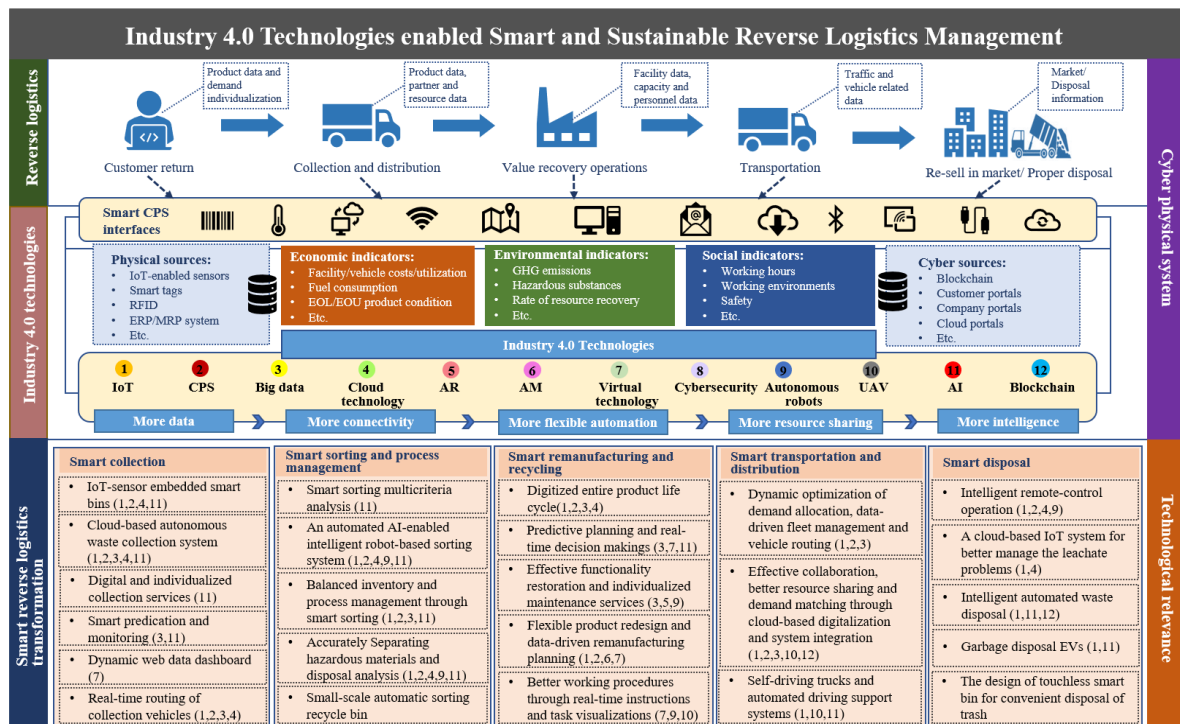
Industry 4.0 Technologies enabled Smart and Sustainable Reverse Logistics Management

Reverse logistics

Product data and demand individualization

Product data, partner and resource data

Facility data, capacity and personnel data

Traffic and vehicle related data

Market/ Disposal information

Customer return

Collection and distribution

Value recovery operations

Transportation

Re-sell in market/ Proper disposal

Cyber physical system

Industry 4.0 technologies

Smart CPS interfaces

Physical sources:
- IoT-enabled sensors
- Smart tags
- RFID
- ERP/MRP system
- Etc.

Economic indicators:
- Facility/vehicle costs/utilization
- Fuel consumption
- EOL/EOU product condition
- Etc.

Environmental indicators:
- GHG emissions
- Hazardous substances
- Rate of resource recovery
- Etc.

Social indicators:
- Working hours
- Working environments
- Safety
- Etc.

Cyber sources:
- Blockchain
- Customer portals
- Company portals
- Cloud portals
- Etc.

Industry 4.0 Technologies

1 IoT
2 CPS
3 Big data
4 Cloud technology
5 AR
6 AM
7 Virtual technology
8 Cybersecurity
9 Autonomous robots
10 UAV
11 AI
12 Blockchain

More data
More connectivity
More flexible automation
More resource sharing
More intelligence

Smart reverse logistics transformation

Smart collection
- IoT-sensor embedded smart bins (1,2,4,11)
- Cloud-based autonomous waste collection system (1,2,3,4,11)
- Digital and individualized collection services (11)
- Smart predication and monitoring (3,11)
- Dynamic web data dashboard (7)
- Real-time routing of collection vehicles (1,2,3,4)

Smart sorting and process management
- Smart sorting multicriteria analysis (11)
- An automated AI-enabled intelligent robot-based sorting system (1,2,4,9,11)
- Balanced inventory and process management through smart sorting (1,2,3,11)
- Accurately Separating hazardous materials and disposal analysis (1,2,4,9,11)
- Small-scale automatic sorting recycle bin

Smart remanufacturing and recycling
- Digitized entire product life cycle(1,2,3,4)
- Predictive planning and real-time decision makings (3,7,11)
- Effective functionality restoration and individualized maintenance services (3,5,9)
- Flexible product redesign and data-driven remanufacturing planning (1,2,6,7)
- Better working procedures through real-time instructions and task visualizations (7,9,10)

Smart transportation and distribution
- Dynamic optimization of demand allocation, data-driven fleet management and vehicle routing (1,2,3)
- Effective collaboration, better resource sharing and demand matching through cloud-based digitalization and system integration (1,2,3,10,12)
- Self-driving trucks and automated driving support systems (1,10,11)

Smart disposal
- Intelligent remote-control operation (1,2,4,9)
- A cloud-based IoT system for better manage the leachate problems (1,4)
- Intelligent automated waste disposal (1,11,12)
- Garbage disposal EVs (1,11)
- The design of touchless smart bin for convenient disposal of trash

Technological relevance